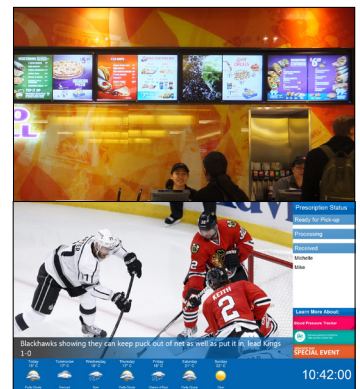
Prescription Status

Ready for Pick-up

Processing

Received

Michelle

Mike

Learn More About:

Blood Pressure Tracker

SPECIAL EVENT

KEITH

2

Blackhawks showing they can keep puck out of net as well as put it in. lead Kings 1-0

10:42:00